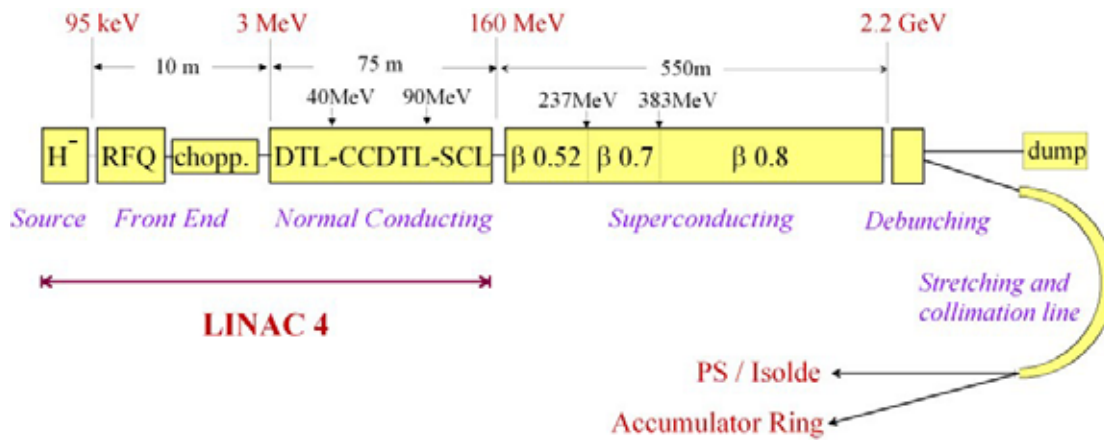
95 keV    3 MeV    160 MeV    2.2 GeV

10 m    75 m    550m

40MeV    90MeV    237MeV    383MeV

$H^-$    RFQ    chopp.    DTL-CCDTL-SCL    $\beta$ 0.52    $\beta$ 0.7    $\beta$ 0.8    dump

Source    Front End    Normal Conducting    Superconducting    Debunching

LINAC 4

Stretching and collimation line

PS / Isolde

Accumulator Ring